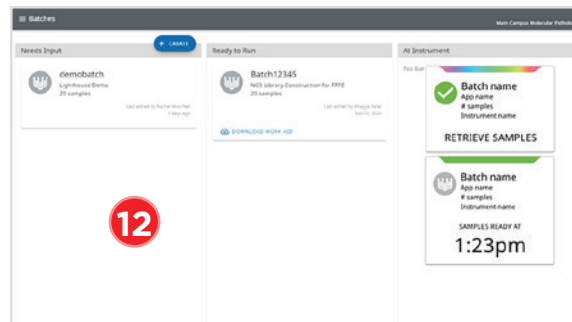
Batches

Main Campus Molecular Patholo

Needs Input

+ CREATE

demobatch
Lighthouse Demo
35 samples

Last edited by Ruthie Mirochel
3 days ago

12

Ready to Run

Batch12345
NGS Library Construction for FFPE
20 samples

Last edited by Bhagya Patel
Nov 05, 2020

DOWNLOAD WORK ABI

At Instrument

No ba

Batch name
App name
# samples
Instrument name

RETRIEVE SAMPLES

Batch name
App name
# samples
Instrument name

SAMPLES READY AT
1:23pm